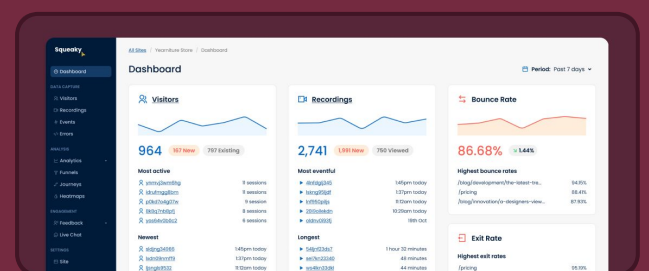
Squeaky

Dashboard

DATA CAPTURE
Visitors
Recordings
Events
Errors

ANALYSIS
Analytics
Funnels
Journeys
Heatmaps

ENGAGEMENT
Feedback
Live Chat

SETTINGS
Site

All Sites / Furniture Store / Dashboard

Dashboard

Period: Past 7 days

Visitors

964 167 New 797 Existing

Most active

| | |
|---|---|
| simnq3enn8lg | 11 sessions |
| ldruthmgj8brn | 11 sessions |
| p0kd7o4g07e | 9 sessions |
| 1ki6q7nbfdzl | 8 sessions |
| yosbtv0o6c2 | 6 sessions |

Newest

| | |
|---|---|
| didjng24085 | 1:45pm today |
| bdn69nmfl9 | 1:37pm today |
| 1jmgb9532 | 11:12am today |

Recordings

2,741 1,991 New 750 Viewed

Most eventful

| | |
|---|---|
| ddd4g1345 | 1:45pm today |
| lsjng9l9dl | 1:37pm today |
| tr6f6bplp | 11:12am today |
| 20l0o6ekdn | 10:20am today |
| oldnv6931lj | 19th Oct |

Longest

| | |
|---|---|
| 5dp4f23dv7 | 1 hour 32 minutes |
| ve11kn33340 | 46 minutes |
| ws4ln23dd | 44 minutes |

Bounce Rate

86.68% 1.44%

Highest bounce rates

| | |
|---|---|
| /blog/development/the-latest-tre... | 94.15% |
| /pricing | 88.41% |
| /blog/innovation/a-designers-view... | 87.93% |

Exit Rate

Highest exit rates

| | |
|---|---|
| /pricing | 55.19% |